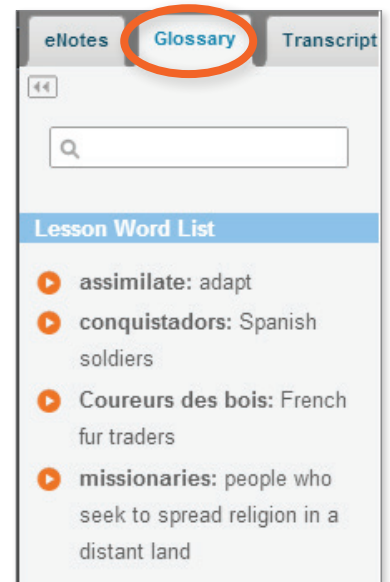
eNotes Glossary Transcript

Lesson Word List

assimilate: adapt

conquistadors: Spanish soldiers

Coureurs des bois: French fur traders

missionaries: people who seek to spread religion in a distant land